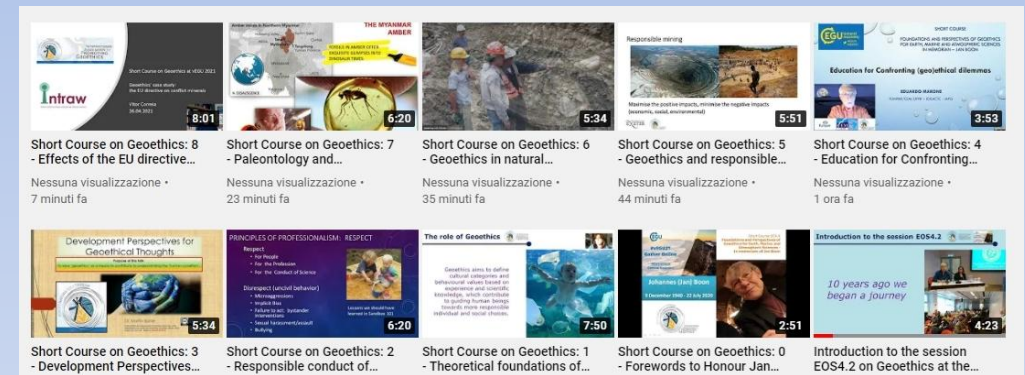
intraw

Short Course on Geoethics at vEGU 2021

Geoethics' case study: the EU directive on conflict minerals

Vitor Correia
26.04.2021

8:01

Short Course on Geoethics: 8 - Effects of the EU directive...

Nessuna visualizzazione • 7 minuti fa

THE MYANMAR AMBER

6:20

Short Course on Geoethics: 7 - Paleontology and...

Nessuna visualizzazione • 23 minuti fa

5:34

Short Course on Geoethics: 6 - Geoethics in natural...

Nessuna visualizzazione • 35 minuti fa

Responsible mining

Maximise the positive impacts, minimise the negative impacts (economic, social, environmental)

5:51

Short Course on Geoethics: 5 - Geoethics and responsible...

Nessuna visualizzazione • 44 minuti fa

EGU

SHORT COURSE

Education for Confronting (geo)ethical dilemmas

EDUARDO MARONE

3:53

Short Course on Geoethics: 4 - Education for Confronting...

Nessuna visualizzazione • 1 ora fa

Development Perspectives for Geoethical Thoughts

5:34

Short Course on Geoethics: 3 - Development Perspectives...

PRINCIPLES OF PROFESSIONALISM: RESPECT

Respect
• For People
• For the Profession
• For the Conduct of Science

Disrespect (uncivil behavior)
• Microaggressions
• Implicit Bias
• Failure to act: bystander intervention
• Sexual harassment/assault
• Bullying

6:20

Short Course on Geoethics: 2 - Responsible conduct of...

The role of Geoethics

Geoethics aims to define cultural categories and behavioural values based on experience and scientific knowledge, which contribute to guiding human beings towards more responsible individual and social choices.

7:50

Short Course on Geoethics: 1 - Theoretical foundations of...

Johannes (Jan) Boon

8 December 1940 - 22 July 2020

2:51

Short Course on Geoethics: 0 - Forewords to Honour Jan...

Introduction to the session EOS4.2

10 years ago we began a journey

4:23

Introduction to the session EOS4.2 on Geoethics at the...